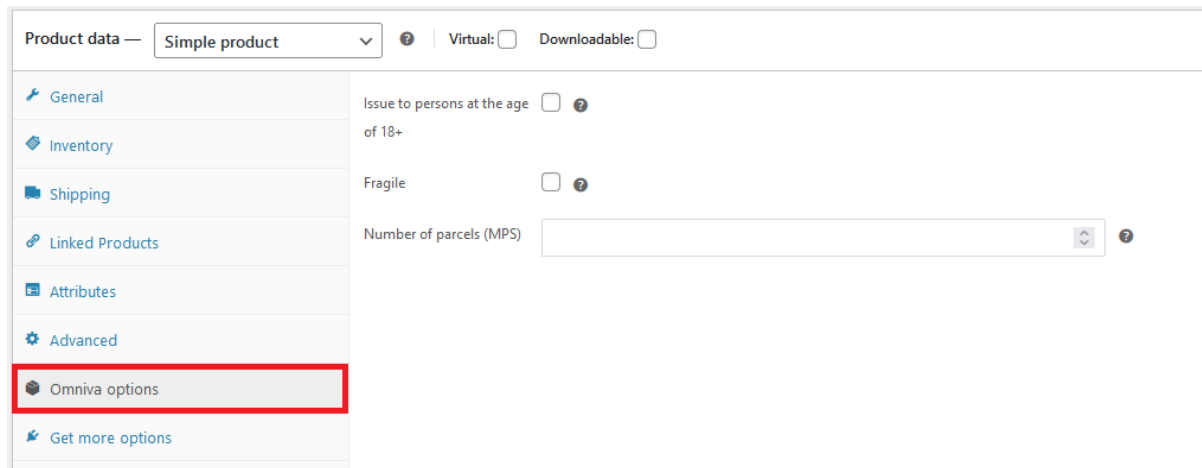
Product data — Simple product

Virtual: Downloadable:

General

Inventory

Shipping

Linked Products

Attributes

Advanced

Omniva options

Get more options

Issue to persons at the age of 18+

Fragile

Number of parcels (MPS)